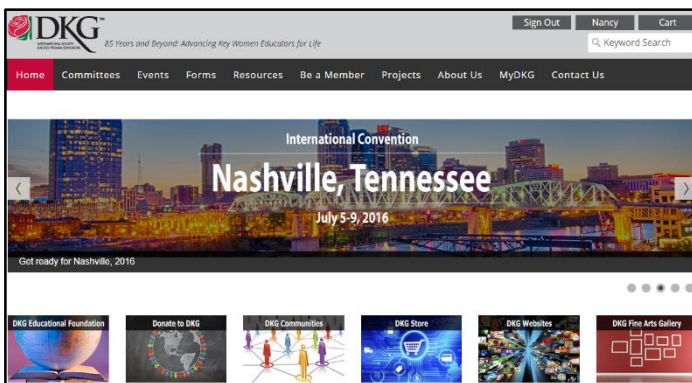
DKG
INTERNATIONAL SOCIETY
85 Years and Beyond: Advancing Key Women Educators for Life

Sign Out
Nancy
Cart
Keyword Search

Home
Committees
Events
Forms
Resources
Be a Member
Projects
About Us
MyDKG
Contact Us

International Convention
Nashville, Tennessee
July 5-9, 2016

Get ready for Nashville, 2016

DKG Educational Foundation
Donate to DKG
DKG Communities
DKG Store
DKG Websites
DKG Fine Arts Gallery